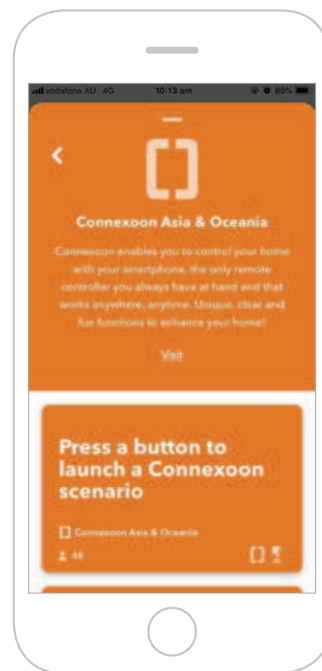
vodafone AU 4G 10:13 am 89%

<

Connexoon Asia & Oceania

Connexoon enables you to control your home with your smartphone, the only remote controller you always have at hand and that works anywhere, anytime. Unique, clear and fun functions to enhance your home!

Visit

Press a button to launch a Connexoon scenario

Connexoon Asia & Oceania

44